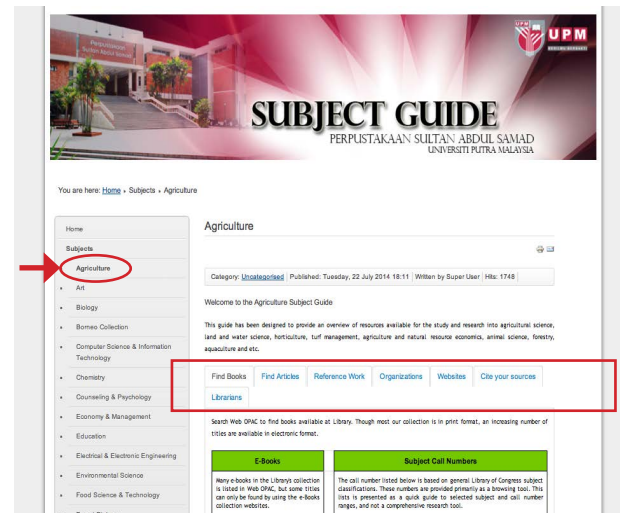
UPM

SUBJECT GUIDE
PERPUSTAKAAN SULTAN ABDUL SAMAD
UNIVERSITI PUTRA MALAYSIA

You are here: Home › Subjects › Agriculture

Home
Subjects
Agriculture
Art
Biology
Borneo Collection
Computer Science & Information Technology
Chemistry
Counseling & Psychology
Economy & Management
Education
Electrical & Electronic Engineering
Environmental Science
Food Science & Technology

Agriculture

Category: Uncategorised | Published: Tuesday, 22 July 2014 18:11 | Written by Super User | Hits: 1748

Welcome to the Agriculture Subject Guide

This guide has been designed to provide an overview of resources available for the study and research into agricultural science, land and water science, horticulture, turf management, agriculture and natural resource economics, animal science, forestry, aquaculture and etc.

Find Books | Find Articles | Reference Work | Organizations | Websites | Cite your sources | Librarians

Search Web OPAC to find books available at Library. Though most our collection is in print format, an increasing number of titles are available in electronic format.

E-Books
Many e-books in the Library's collection is listed in Web OPAC, but some titles can only be found by using the e-Books collection websites.

Subject Call Numbers
The call number listed below is based on general Library of Congress subject classifications. These numbers are provided primarily as a browsing tool. This lists is presented as a quick guide to selected subject and call number ranges, and not a comprehensive research tool.